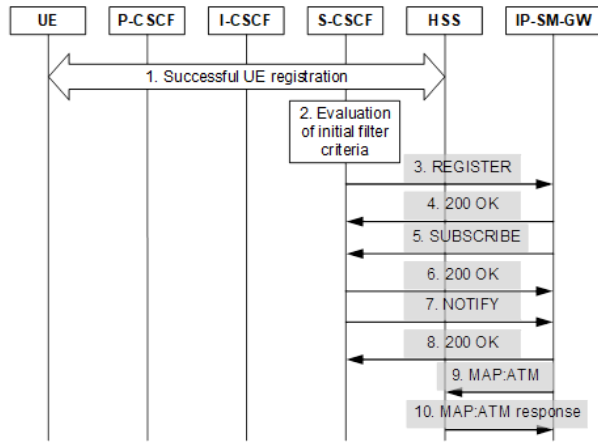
UE
P-CSCF
I-CSCF
S-CSCF
HSS
IP-SM-GW

1. Successful UE registration

2. Evaluation of initial filter criteria

3. REGISTER

4. 200 OK

5. SUBSCRIBE

6. 200 OK

7. NOTIFY

8. 200 OK

9. MAP:ATM

10. MAP:ATM response